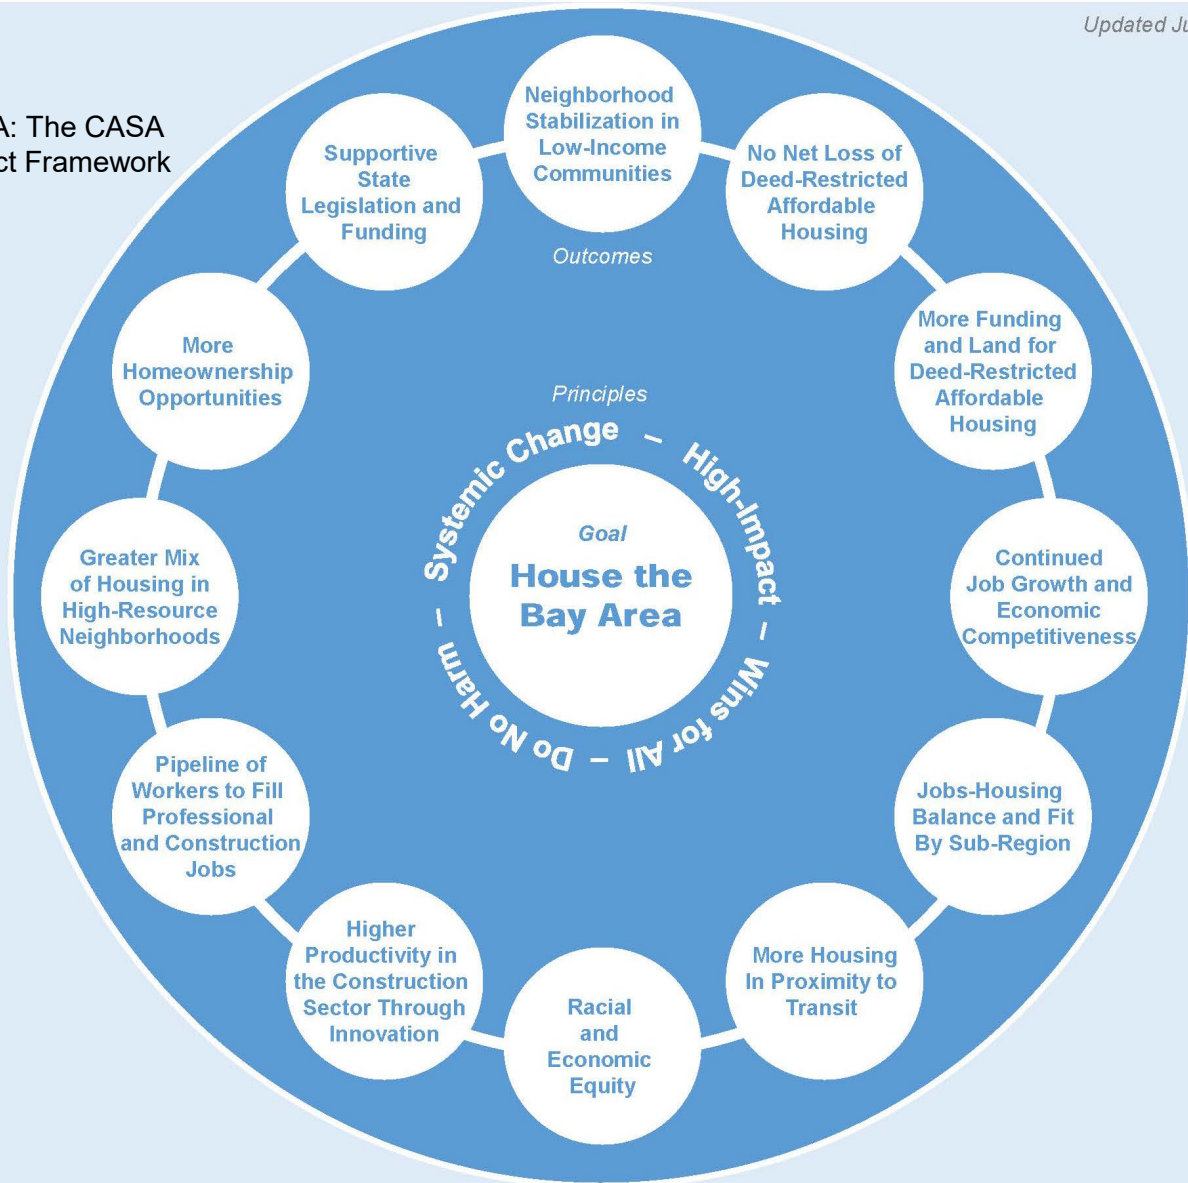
Updated Ju

A: The CASA
ct Framework

Neighborhood Stabilization in Low-Income Communities

No Net Loss of Deed-Restricted Affordable Housing

More Funding and Land for Deed-Restricted Affordable Housing

Continued Job Growth and Economic Competitiveness

Jobs-Housing Balance and Fit By Sub-Region

More Housing In Proximity to Transit

Racial and Economic Equity

Higher Productivity in the Construction Sector Through Innovation

Pipeline of Workers to Fill Professional and Construction Jobs

Greater Mix of Housing in High-Resource Neighborhoods

More Homeownership Opportunities

Supportive State Legislation and Funding

Outcomes

Principles

Systemic Change – High-Impact – Wins for All – Do No Harm –

Goal

House the Bay Area